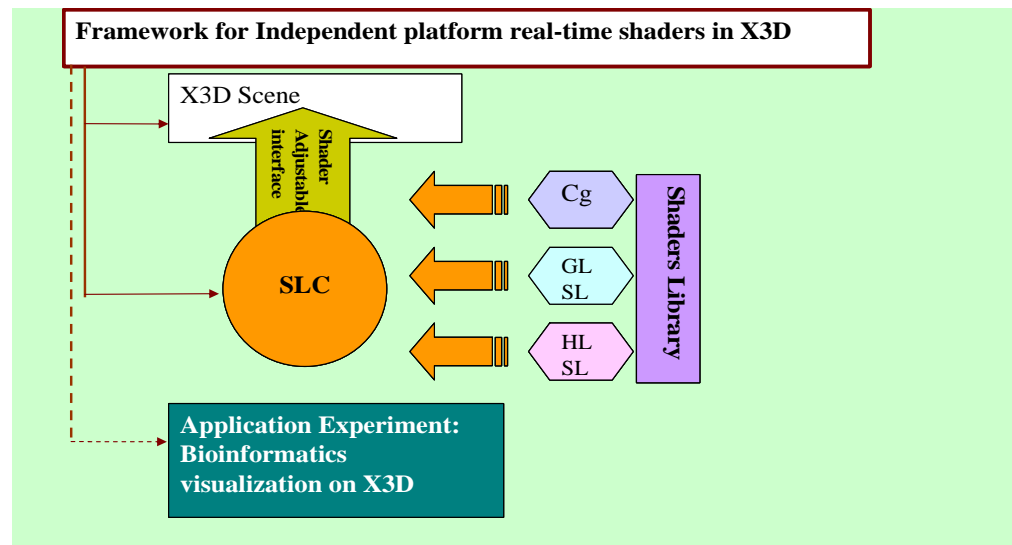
Framework for Independent platform real-time shaders in X3D

X3D Scene

Shader Adjustable interface

SLC

Cg

GL SL

HL SL

Shaders Library

Application Experiment: Bioinformatics visualization on X3D